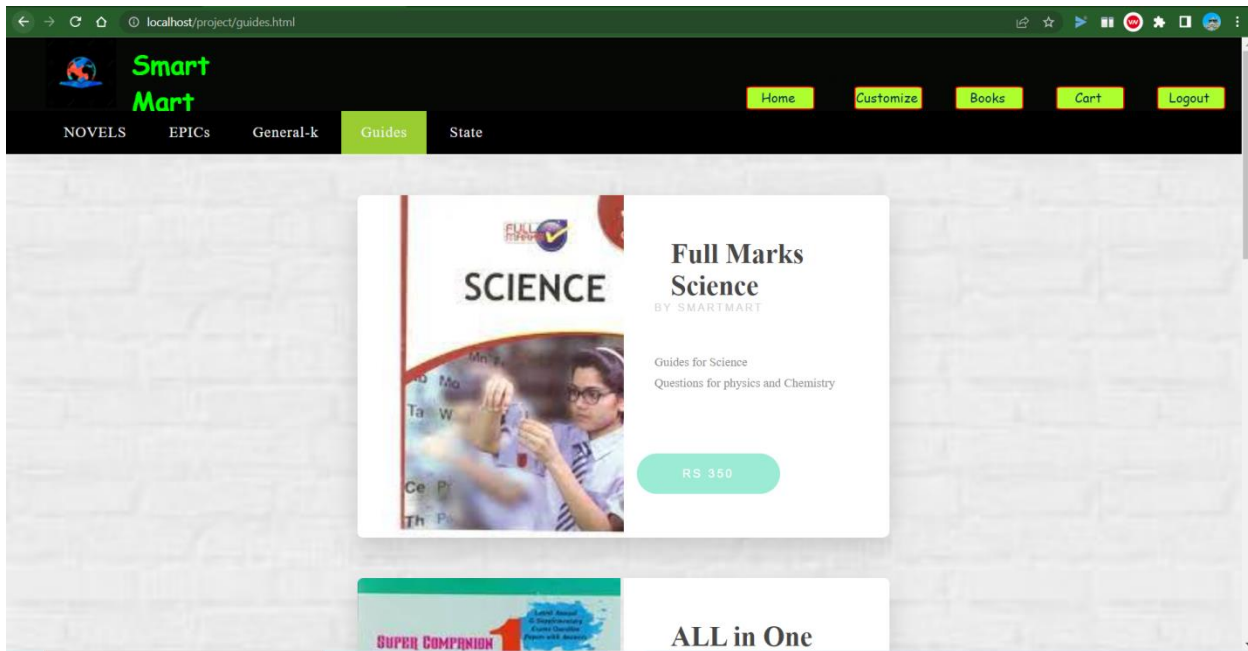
localhost/project/guides.html

Smart Mart

Home Customize Books Cart Logout

NOVELS EPICs General-k Guides State

FULL MARKS

SCIENCE

Mn Mo Ta W Ce Pr Th Pa

Full Marks Science

BY SMARTMART

Guides for Science
Questions for physics and Chemistry

RS 350

SUPER COMPANION

ALL in One